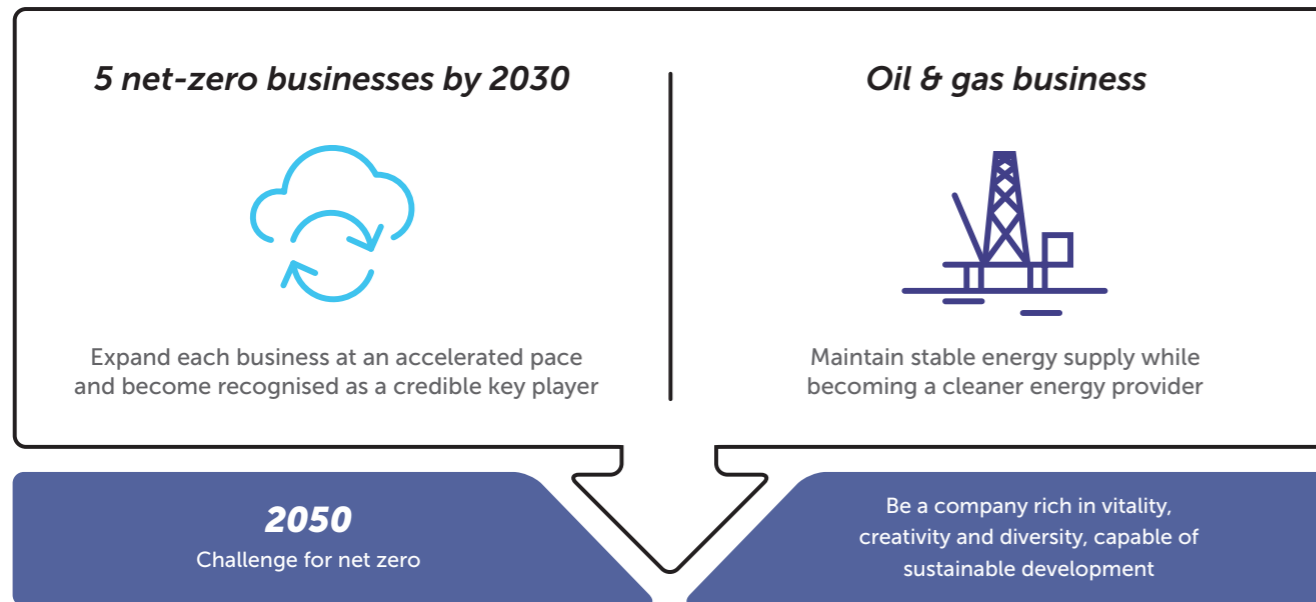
5 net-zero businesses by 2030

Expand each business at an accelerated pace and become recognised as a credible key player

Oil & gas business

Maintain stable energy supply while becoming a cleaner energy provider

2050
Challenge for net zero

Be a company rich in vitality, creativity and diversity, capable of sustainable development